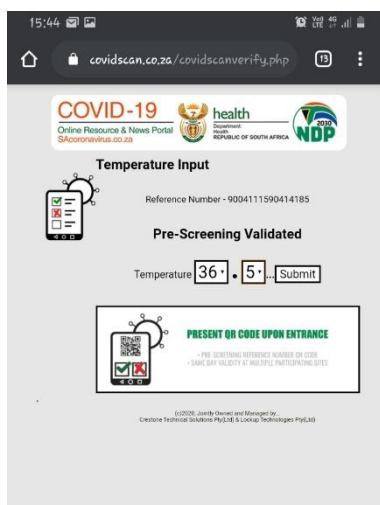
15:44

covidscan.co.za/covidscanverify.php

13

COVID-19
Online Resource & News Portal
SAcoronavirus.co.za

health
Department:
Health
REPUBLIC OF SOUTH AFRICA

2030
NDP

Temperature Input

Reference Number - 9004111590414185

Pre-Screening Validated

Temperature 36 . 5 ... Submit

PRESENT QR CODE UPON ENTRANCE

- PRE-SCREENING REFERENCE NUMBER OR CODE
- SAME DAY VALIDITY AT MULTIPLE PARTICIPATING SITES

(c)2020, Jointly Owned and Managed by...
Crestone Technical Solutions Pty(Ltd) & Lockup Technologies Pty(Ltd)